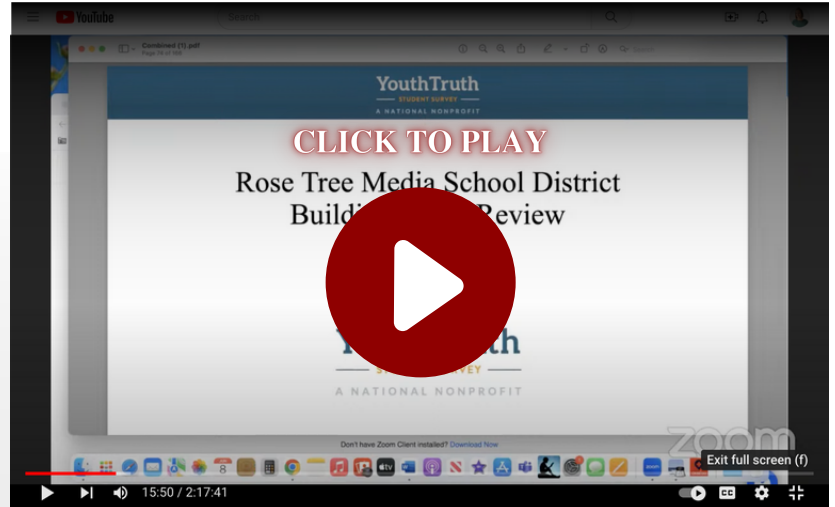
YouTube

Search

Combined (1).pdf

YouthTruth
STUDENT SURVEY
A NATIONAL NONPROFIT

CLICK TO PLAY

Rose Tree Media School District
Build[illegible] Review

Y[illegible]uth
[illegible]VEY
A NATIONAL NONPROFIT

Don't have Zoom Client installed? Download Now

zoom

Exit full screen (f)

15:50 / 2:17:41